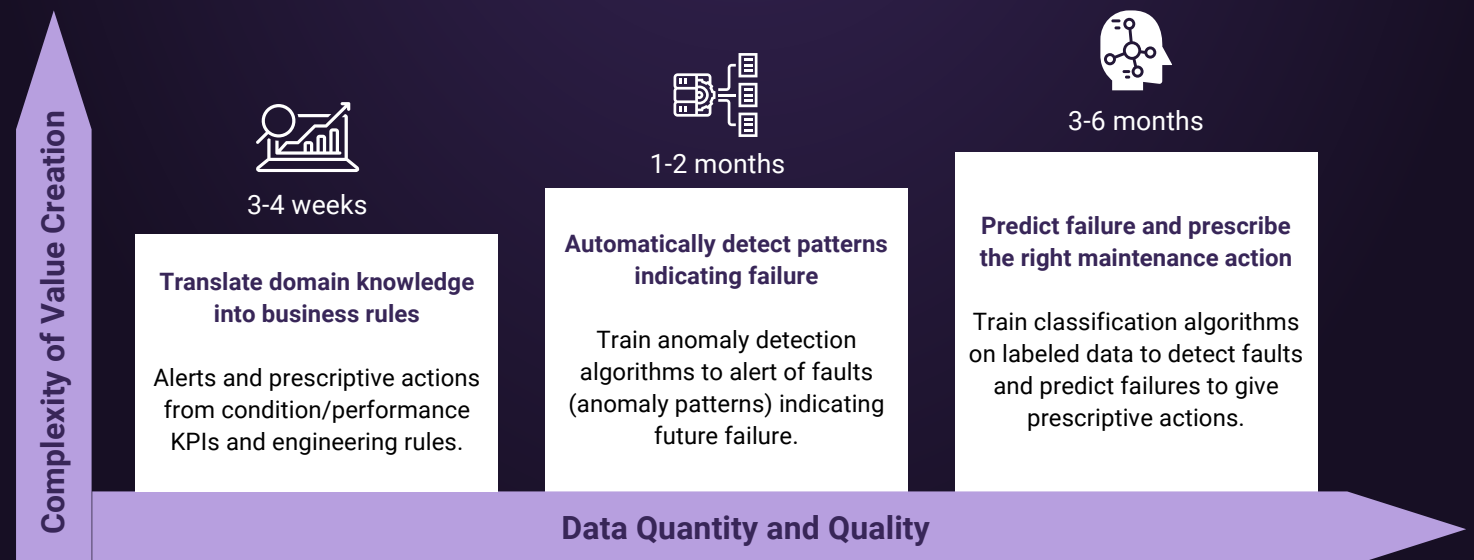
Complexity of Value Creation

3-4 weeks

Translate domain knowledge into business rules

Alerts and prescriptive actions from condition/performance KPIs and engineering rules.

1-2 months

Automatically detect patterns indicating failure

Train anomaly detection algorithms to alert of faults (anomaly patterns) indicating future failure.

3-6 months

Predict failure and prescribe the right maintenance action

Train classification algorithms on labeled data to detect faults and predict failures to give prescriptive actions.

Data Quantity and Quality